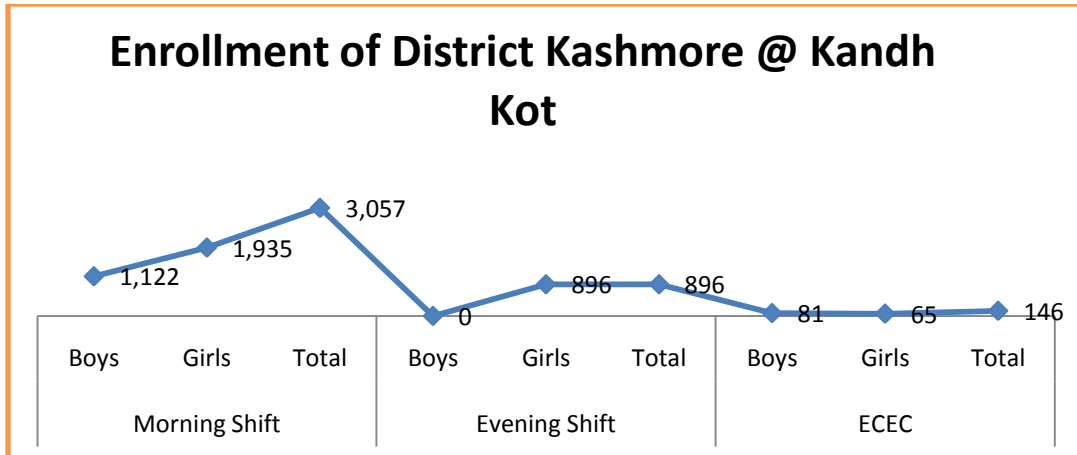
Enrollment of District Kashmore @ Kandh Kot

1,122
1,935
3,057
0
896
896
81
65
146

| Boys | Girls | Total | Boys | Girls | Total | Boys | Girls | Total |
|---|---|---|---|---|---|---|---|---|
| Morning Shift | | | Evening Shift | | | ECEC | | |